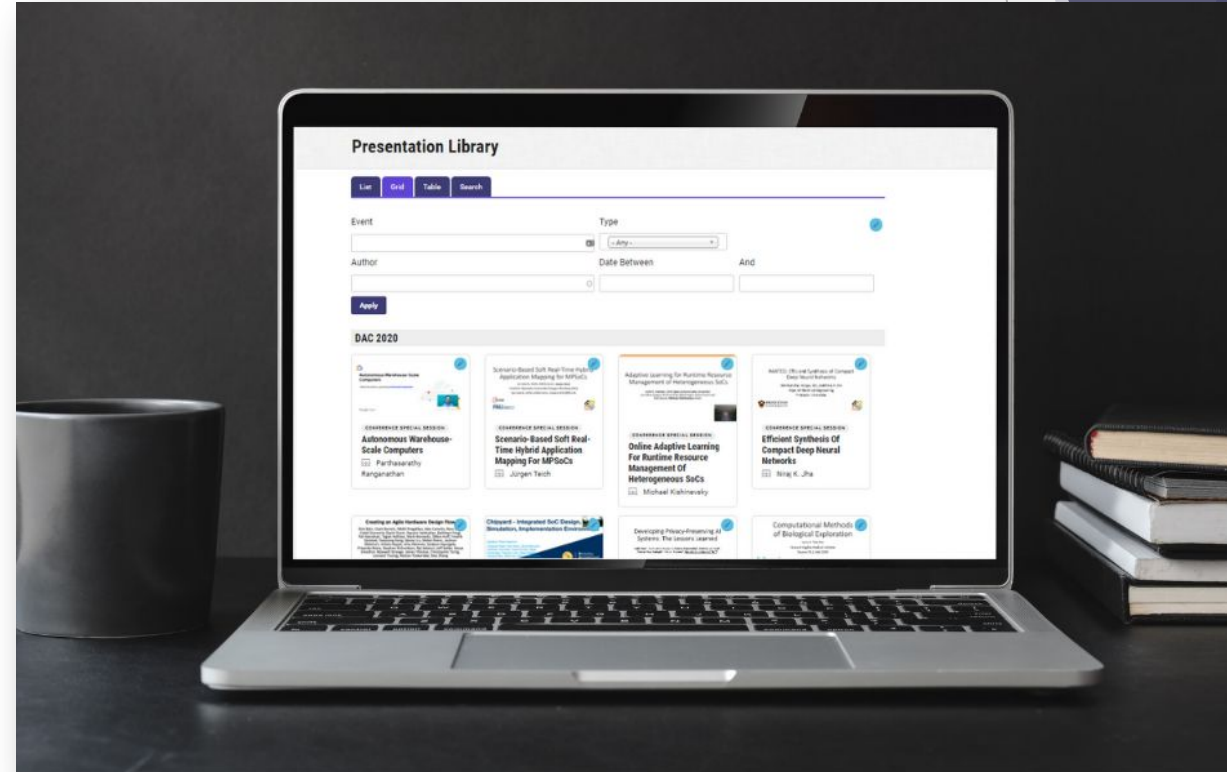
Presentation Library

List Grid Table Search

Event

Type

- Any -

Author

Date Between

And

Apply

DAC 2020

Autonomous Warehouse-Scale Computers

CONFERENCE SPECIAL SESSION

Autonomous Warehouse-Scale Computers

Parthasarathy Ranganathan

Scenario-Based Soft Real-Time Hybrid Application Mapping for MPSoCs

CONFERENCE SPECIAL SESSION

Scenario-Based Soft Real-Time Hybrid Application Mapping For MPSoCs

Jürgen Teich

Adaptive Learning for Runtime Resource Management of Heterogeneous SoCs

CONFERENCE SPECIAL SESSION

Online Adaptive Learning For Runtime Resource Management Of Heterogeneous SoCs

Michael Kishinevsky

NAFTO: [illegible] and Synthesis of Compact Deep Neural Networks

CONFERENCE SPECIAL SESSION

Efficient Synthesis Of Compact Deep Neural Networks

Niraj K. Jha

Creating an Agile Hardware Design Flow

Chipyard - Integrated SoC Design, Simulation, Implementation Environment

Developing Privacy-Preserving AI Systems: The Lessons Learned

Computational Methods of Biological Exploration